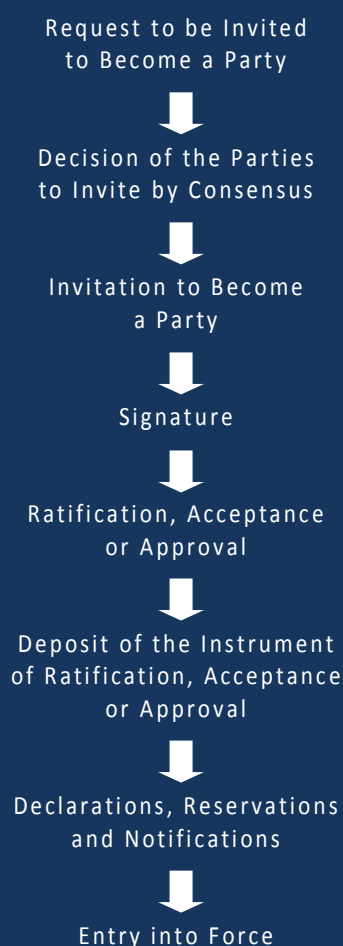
Request to be Invited to Become a Party

Decision of the Parties to Invite by Consensus

Invitation to Become a Party

Signature

Ratification, Acceptance or Approval

Deposit of the Instrument of Ratification, Acceptance or Approval

Declarations, Reservations and Notifications

Entry into Force